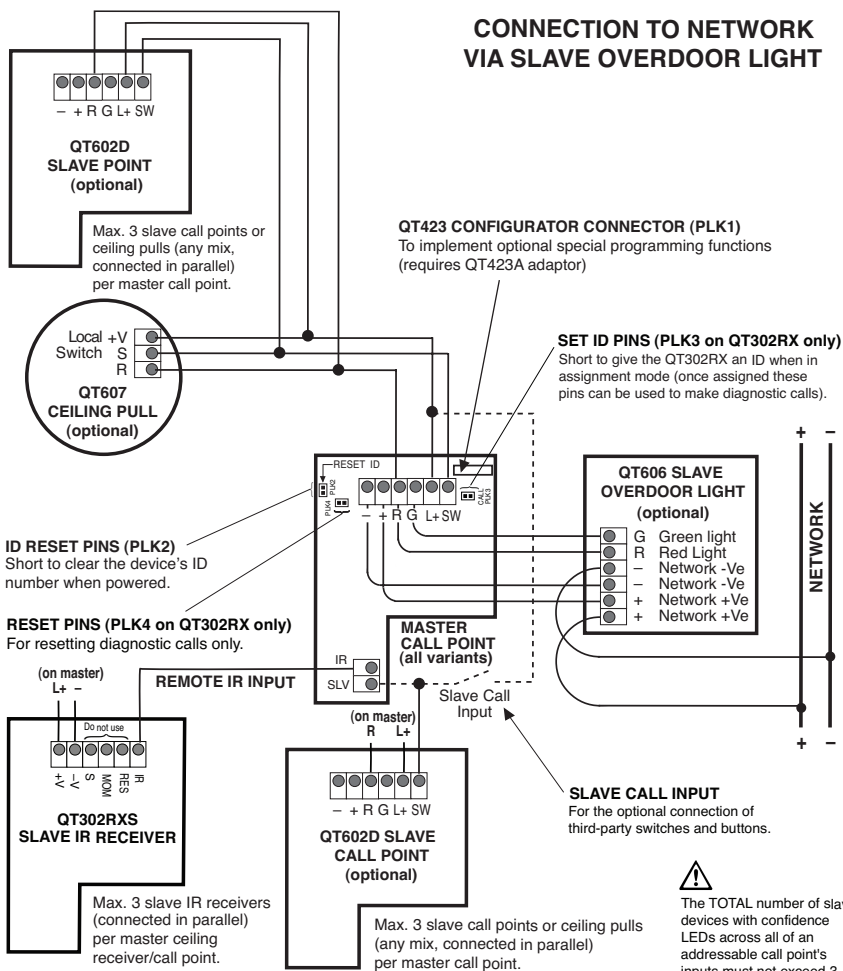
CONNECTION TO NETWORK VIA SLAVE OVERDOOR LIGHT

– + R G L+ SW

QT602D
SLAVE POINT
(optional)

Max. 3 slave call points or ceiling pulls (any mix, connected in parallel) per master call point.

QT423 CONFIGURATOR CONNECTOR (PLK1)
To implement optional special programming functions (requires QT423A adaptor)

SET ID PINS (PLK3 on QT302RX only)
Short to give the QT302RX an ID when in assignment mode (once assigned these pins can be used to make diagnostic calls).

Local Switch
+V
S
R

QT607
CEILING PULL
(optional)

RESET ID
PLK4 PLK2
– + R G L+ SW
CALL PLK3

+ –

QT606 SLAVE OVERDOOR LIGHT
(optional)

G Green light
R Red Light
– Network -Ve
– Network -Ve
+ Network +Ve
+ Network +Ve

NETWORK

ID RESET PINS (PLK2)
Short to clear the device's ID number when powered.

RESET PINS (PLK4 on QT302RX only)
For resetting diagnostic calls only.

MASTER CALL POINT
(all variants)

(on master)
L+ –

REMOTE IR INPUT

IR
SLV

Slave Call Input

+ –

Do not use
+V –V S MOM RES IR

QT302RXS
SLAVE IR RECEIVER

Max. 3 slave IR receivers (connected in parallel) per master ceiling receiver/call point.

(on master)
R L+

– + R G L+ SW

QT602D SLAVE CALL POINT
(optional)

Max. 3 slave call points or ceiling pulls (any mix, connected in parallel) per master call point.

SLAVE CALL INPUT
For the optional connection of third-party switches and buttons.

The TOTAL number of slav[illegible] devices with confidence LEDs across all of an addressable call point's inputs must not exceed 3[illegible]